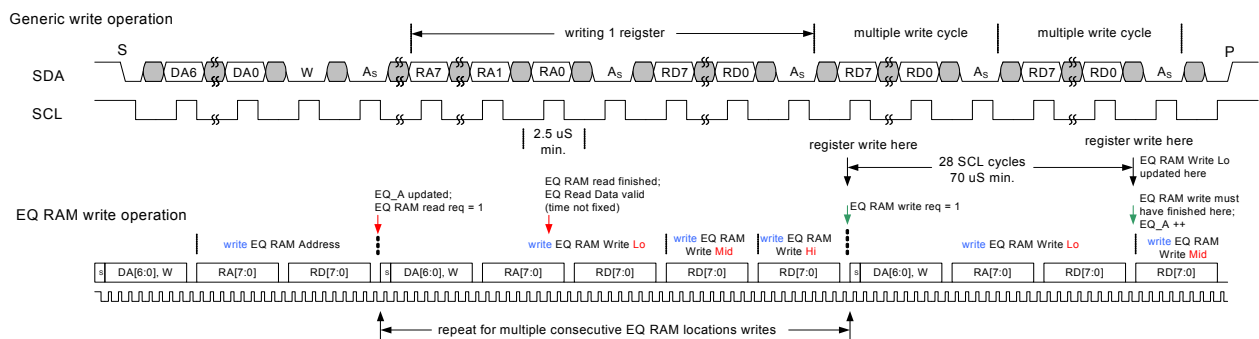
Generic write operation

writing 1 reigster

multiple write cycle

multiple write cycle

S

P

SDA

DA6

DA0

W

$A_S$

RA7

RA1

RA0

$A_S$

RD7

RD0

$A_S$

RD7

RD0

$A_S$

RD7

RD0

$A_S$

SCL

2.5 uS min.

register write here

register write here

28 SCL cycles 70 uS min.

EQ RAM Write Lo updated here

EQ RAM write must have finished here; EQ_A ++

EQ RAM write operation

EQ_A updated; EQ RAM read req = 1

EQ RAM read finished; EQ Read Data valid (time not fixed)

EQ RAM write req = 1

write EQ RAM Address

write EQ RAM Write Lo

write EQ RAM Write Mid

write EQ RAM Write Hi

write EQ RAM Write Lo

write EQ RAM Write Mid

| s | DA[6:0], W | RA[7:0] | RD[7:0] | s | DA[6:0], W | RA[7:0] | RD[7:0] | RD[7:0] | RD[7:0] | s | DA[6:0], W | RA[7:0] | RD[7:0] | RD[7:0] |
|---|---|---|---|---|---|---|---|---|---|---|---|---|---|---|

repeat for multiple consecutive EQ RAM locations writes